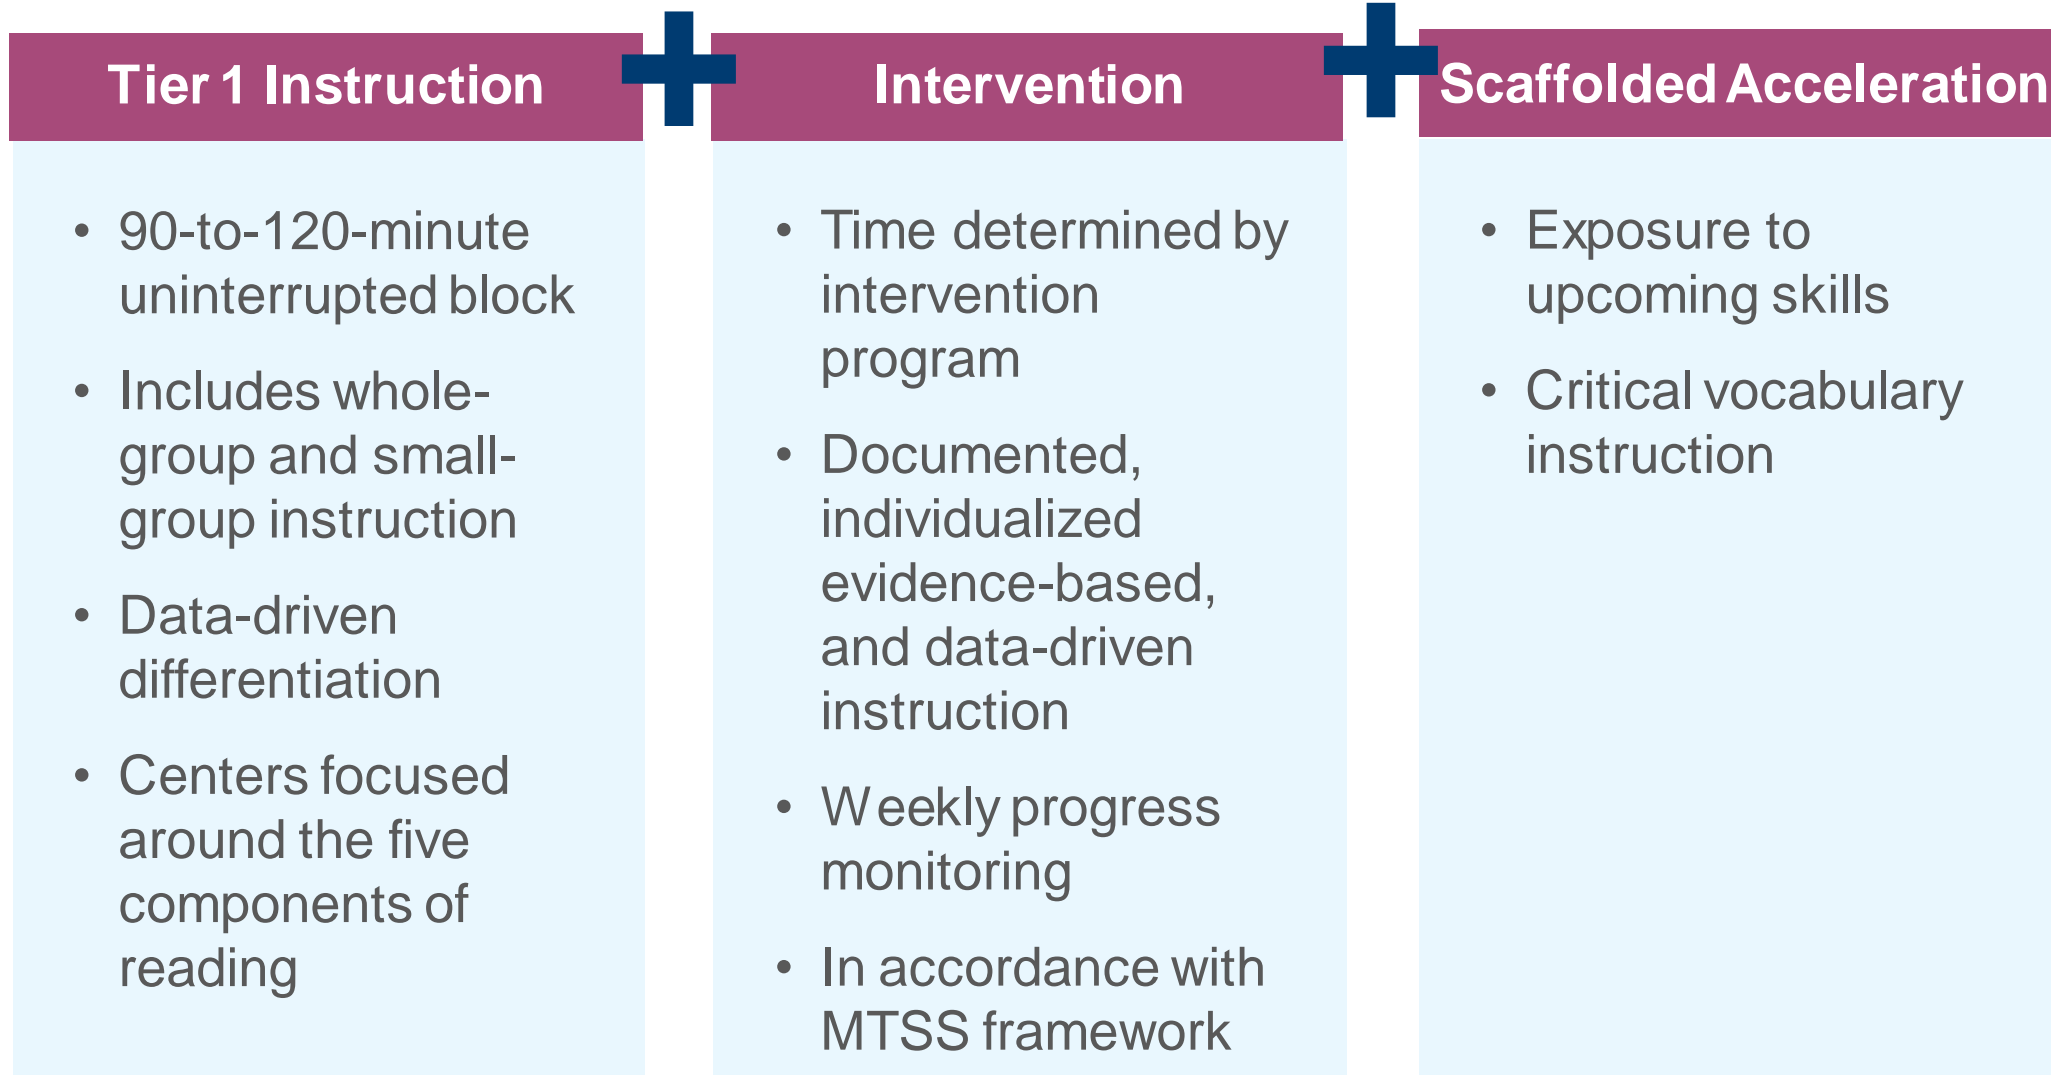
Tier 1 Instruction

- 90-to-120-minute uninterrupted block
- Includes whole-group and small-group instruction
- Data-driven differentiation
- Centers focused around the five components of reading

Intervention

- Time determined by intervention program
- Documented, individualized evidence-based, and data-driven instruction
- Weekly progress monitoring
- In accordance with MTSS framework

Scaffolded Acceleration

- Exposure to upcoming skills
- Critical vocabulary instruction